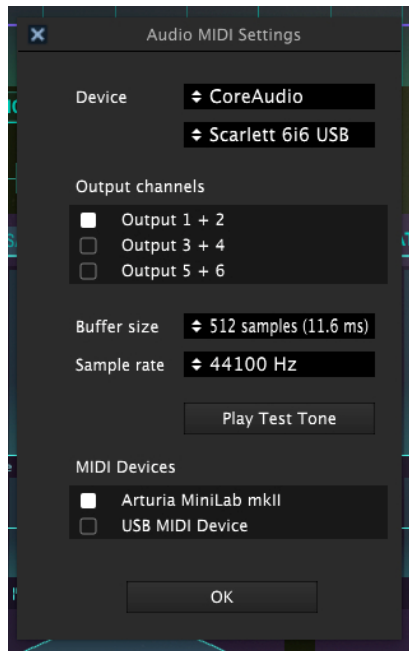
Audio MIDI Settings

Device
CoreAudio
Scarlett 6i6 USB

Output channels
Output 1 + 2
Output 3 + 4
Output 5 + 6

Buffer size
512 samples (11.6 ms)
Sample rate
44100 Hz

Play Test Tone

MIDI Devices
Arturia MiniLab mkII
USB MIDI Device

OK